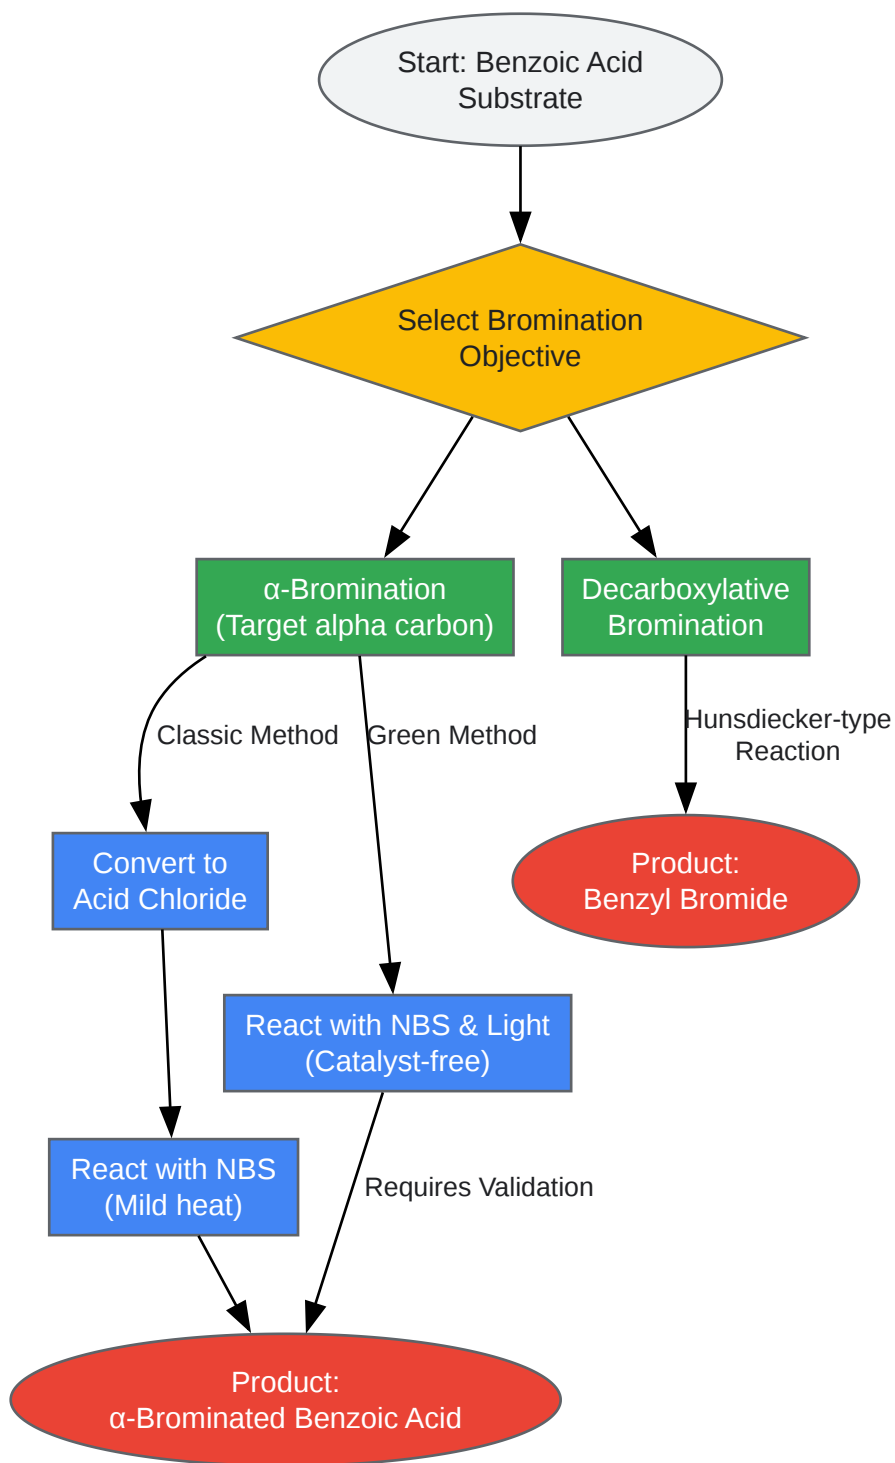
Start: Benzoic Acid Substrate

Select Bromination Objective

α-Bromination (Target alpha carbon)

Decarboxylative Bromination

Classic Method

Green Method

Hunsdiecker-type Reaction

Product: Benzyl Bromide

Convert to Acid Chloride

React with NBS & Light (Catalyst-free)

React with NBS (Mild heat)

Requires Validation

Product: α-Brominated Benzoic Acid